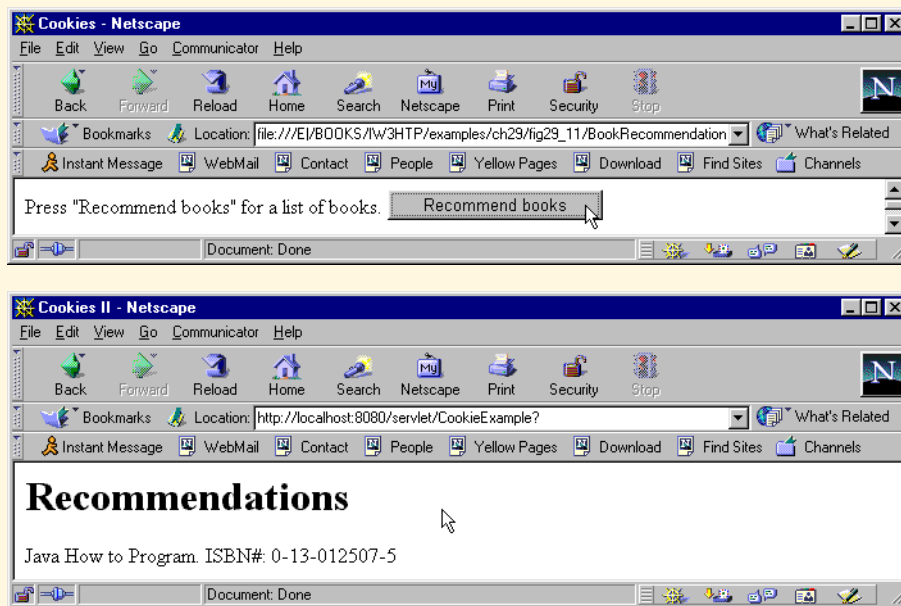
Cookies - Netscape

File Edit View Go Communicator Help

Back Forward Reload Home Search Netscape Print Security Stop

Bookmarks Location: file:///E|/BOOKS/IW3HTP/examples/ch29/fig29_11/BookRecommendation What's Related

Instant Message WebMail Contact People Yellow Pages Download Find Sites Channels

Press "Recommend books" for a list of books. Recommend books

Document: Done

Cookies II - Netscape

File Edit View Go Communicator Help

Back Forward Reload Home Search Netscape Print Security Stop

Bookmarks Location: http://localhost:8080/servlet/CookieExample? What's Related

Instant Message WebMail Contact People Yellow Pages Download Find Sites Channels

Recommendations

Java How to Program. ISBN#: 0-13-012507-5

Document: Done